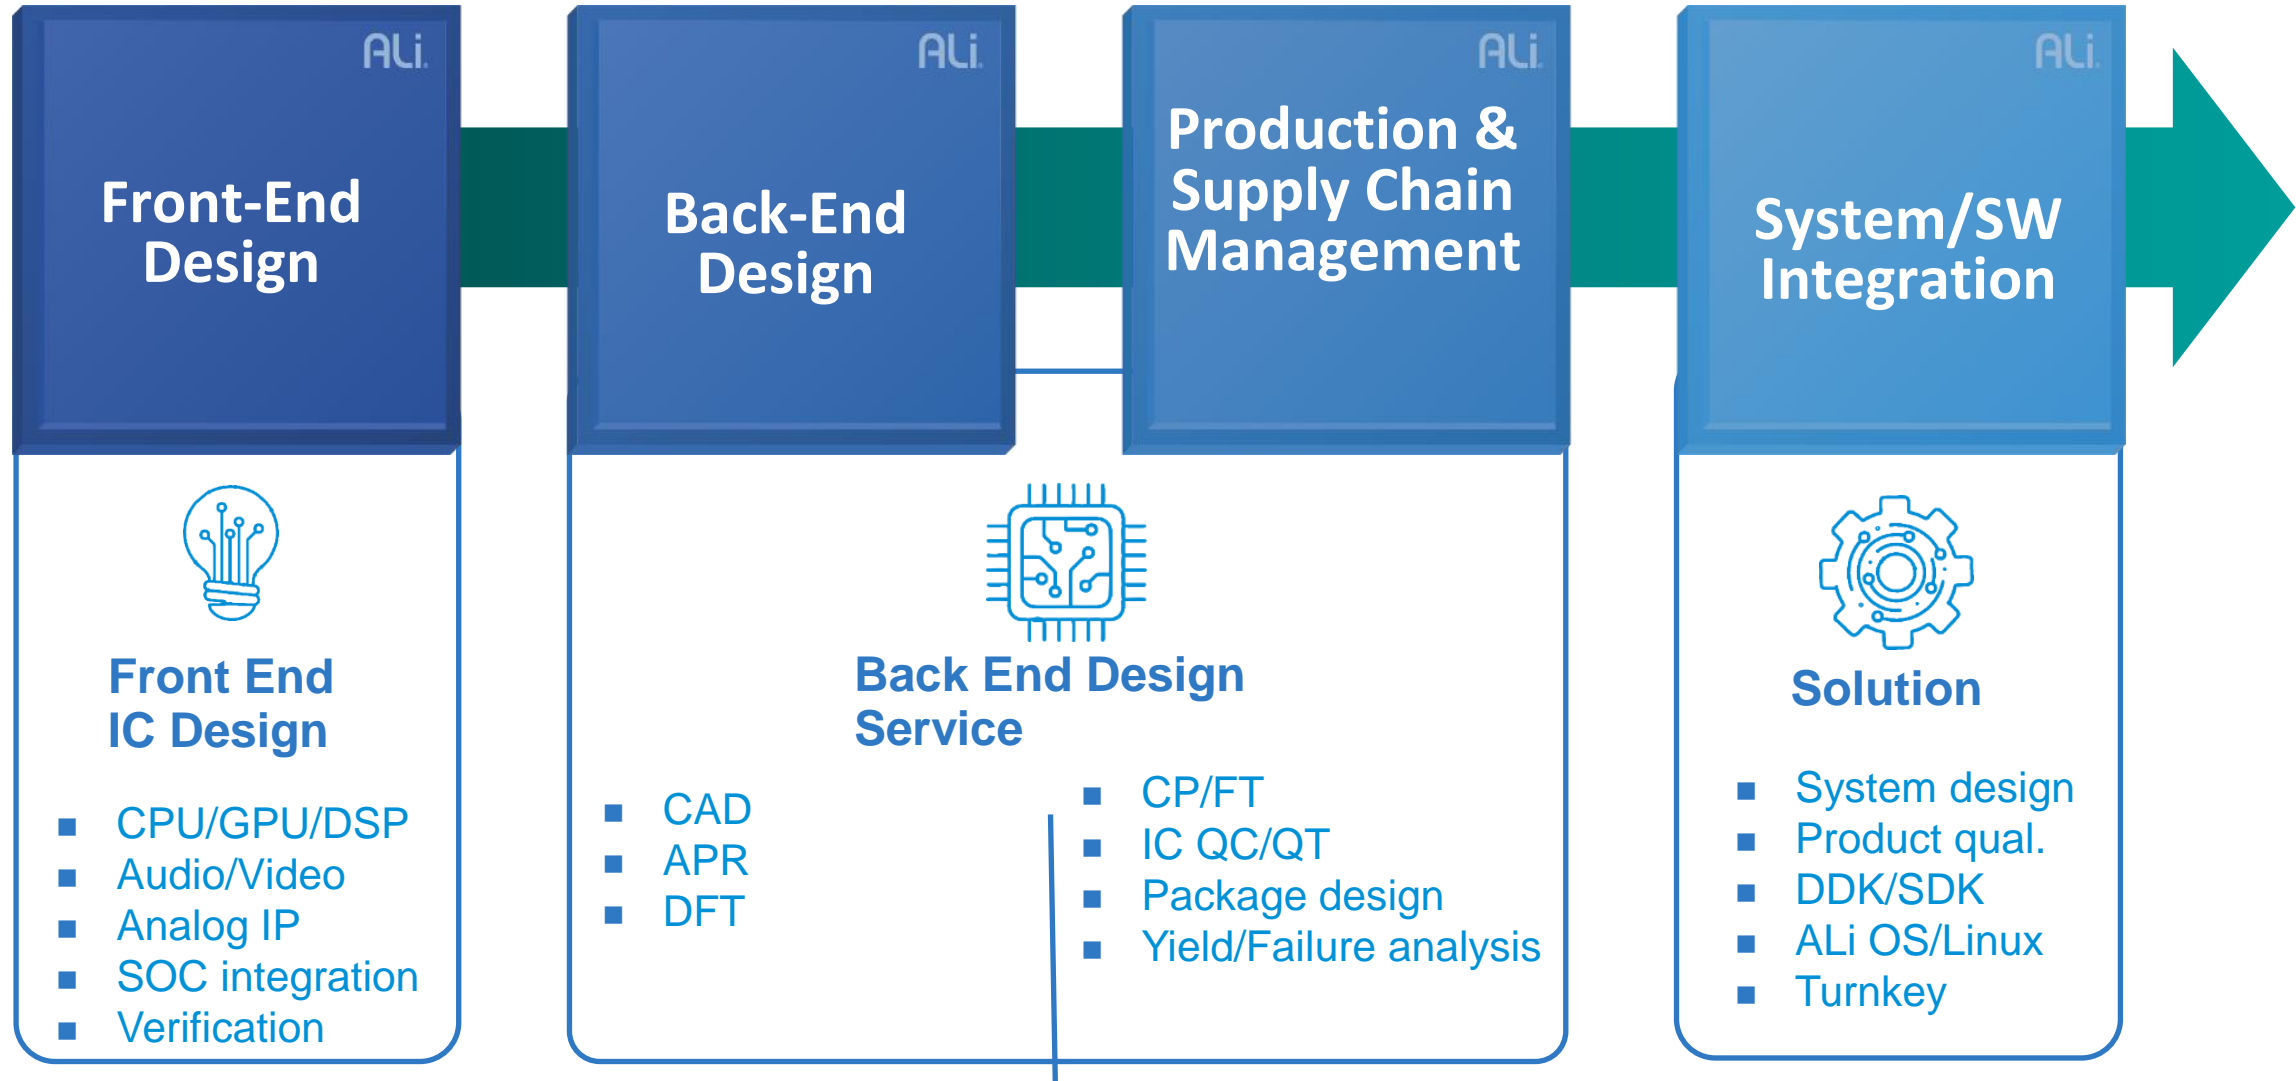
ALi

Front-End Design

ALi

Back-End Design

ALi

Production & Supply Chain Management

ALi

System/SW Integration

Front End IC Design

- CPU/GPU/DSP
- Audio/Video
- Analog IP
- SOC integration
- Verification

Back End Design Service

- CAD
- APR
- DFT

- CP/FT
- IC QC/QT
- Package design
- Yield/Failure analysis

Solution

- System design
- Product qual.
- DDK/SDK
- ALi OS/Linux
- Turnkey